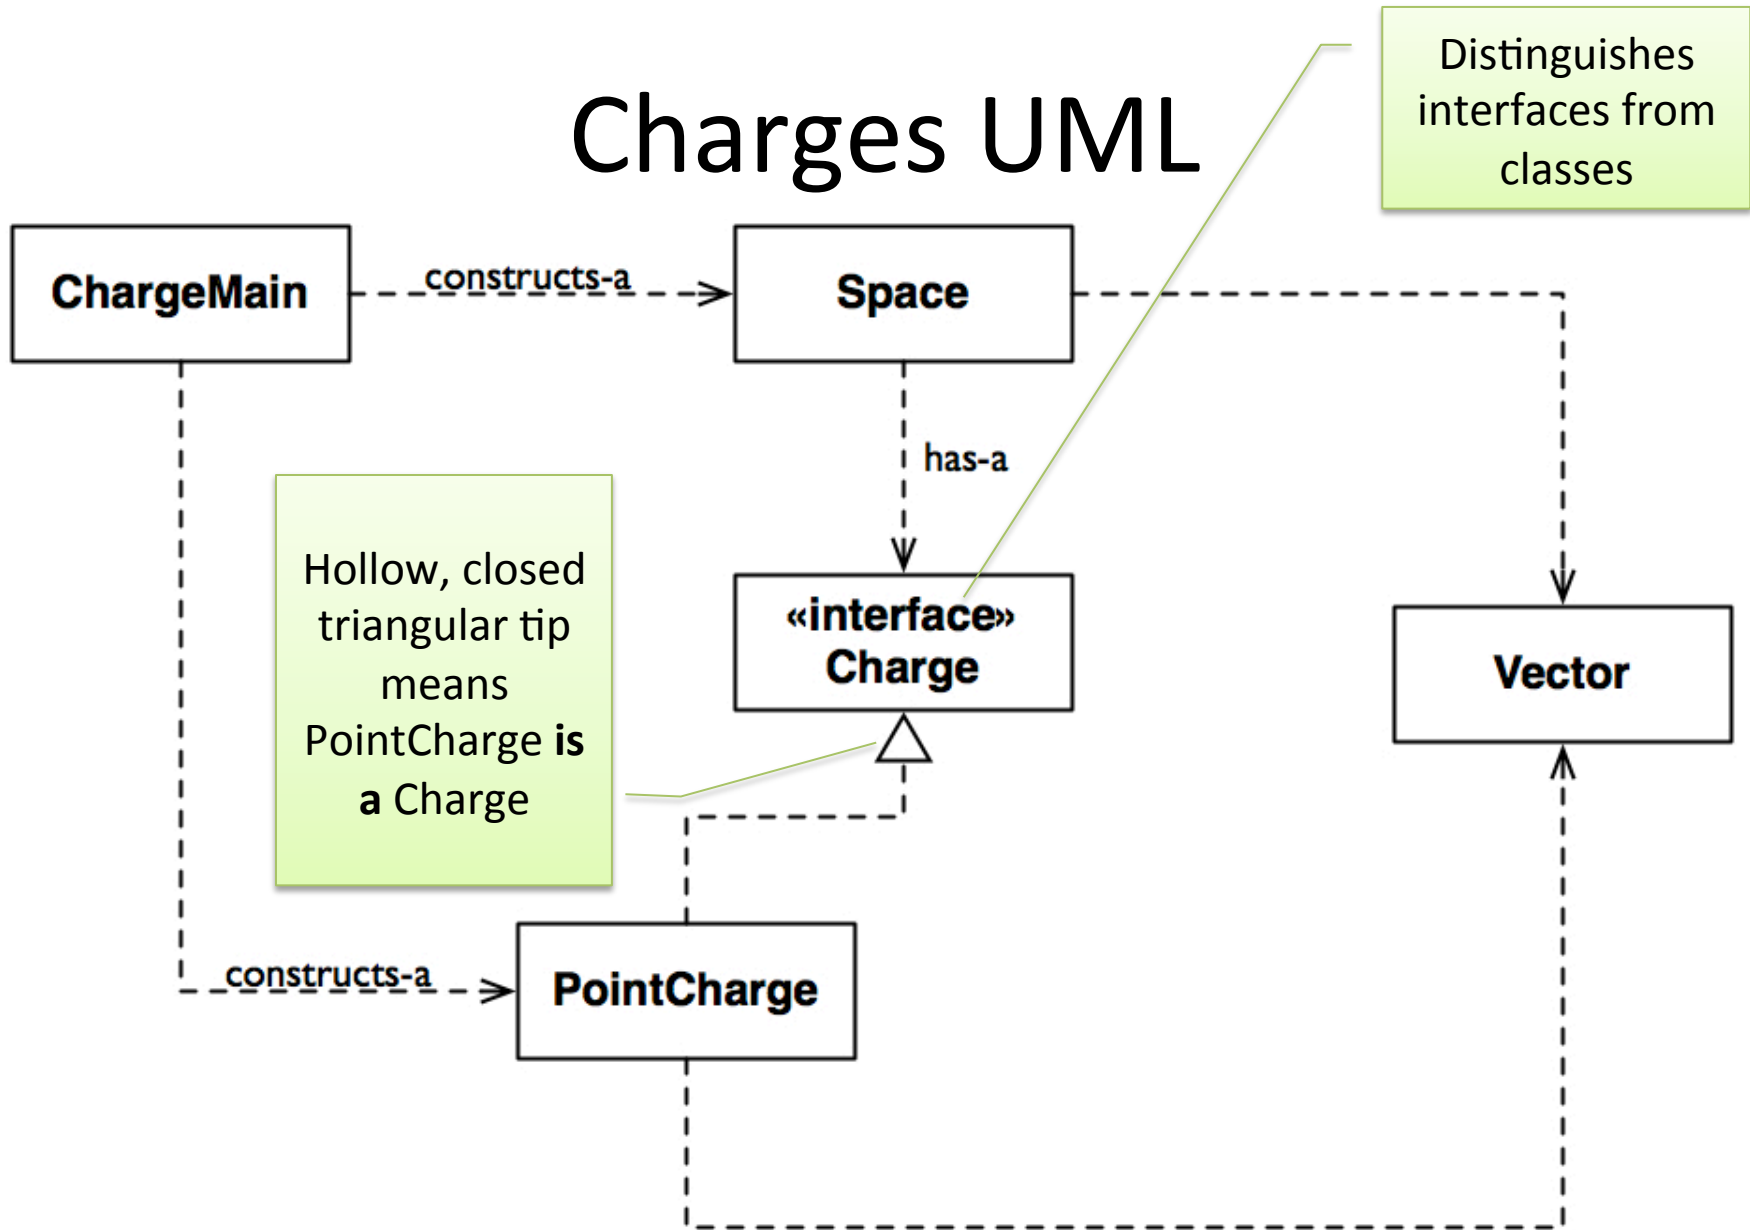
Charges UML

Distinguishes interfaces from classes

ChargeMain

constructs-a

Space

has-a

Hollow, closed triangular tip means PointCharge **is a** Charge

«interface» Charge

Vector

constructs-a

PointCharge